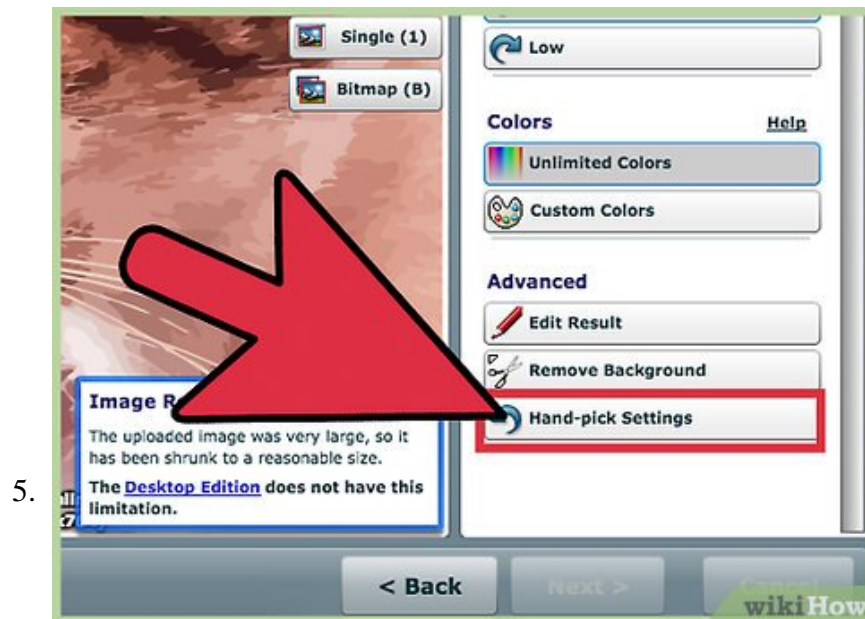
5.

Single (1)

Bitmap (B)

Low

Colors

Help

Unlimited Colors

Custom Colors

Advanced

Edit Result

Remove Background

Hand-pick Settings

Image R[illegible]

The uploaded image was very large, so it has been shrunk to a reasonable size.

The Desktop Edition does not have this limitation.

< Back

Next >

Cancel

wikiHow